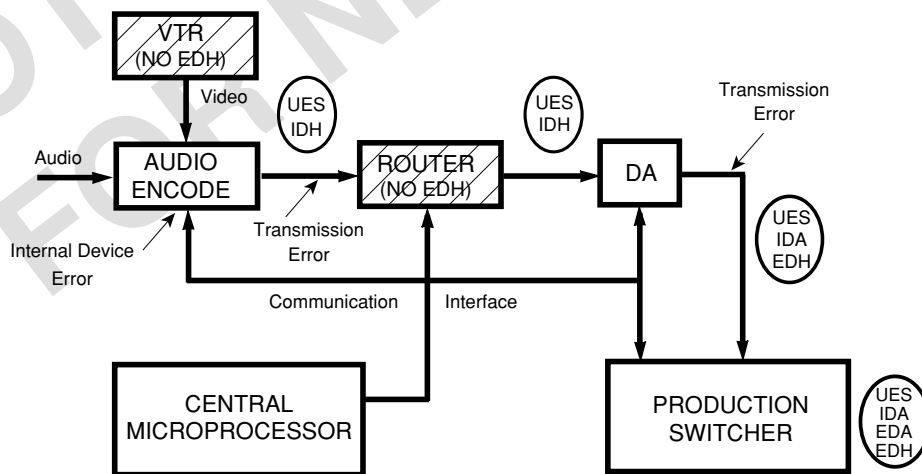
VTR
(NO EDH)

Video

UES
IDH

UES
IDH

Transmission
Error

Audio

AUDIO
ENCODE

ROUTER
(NO EDH)

DA

Internal Device
Error

Transmission
Error

UES
IDA
EDH

Communication Interface

CENTRAL
MICROPROCESSOR

PRODUCTION
SWITCHER

UES
IDA
EDA
EDH